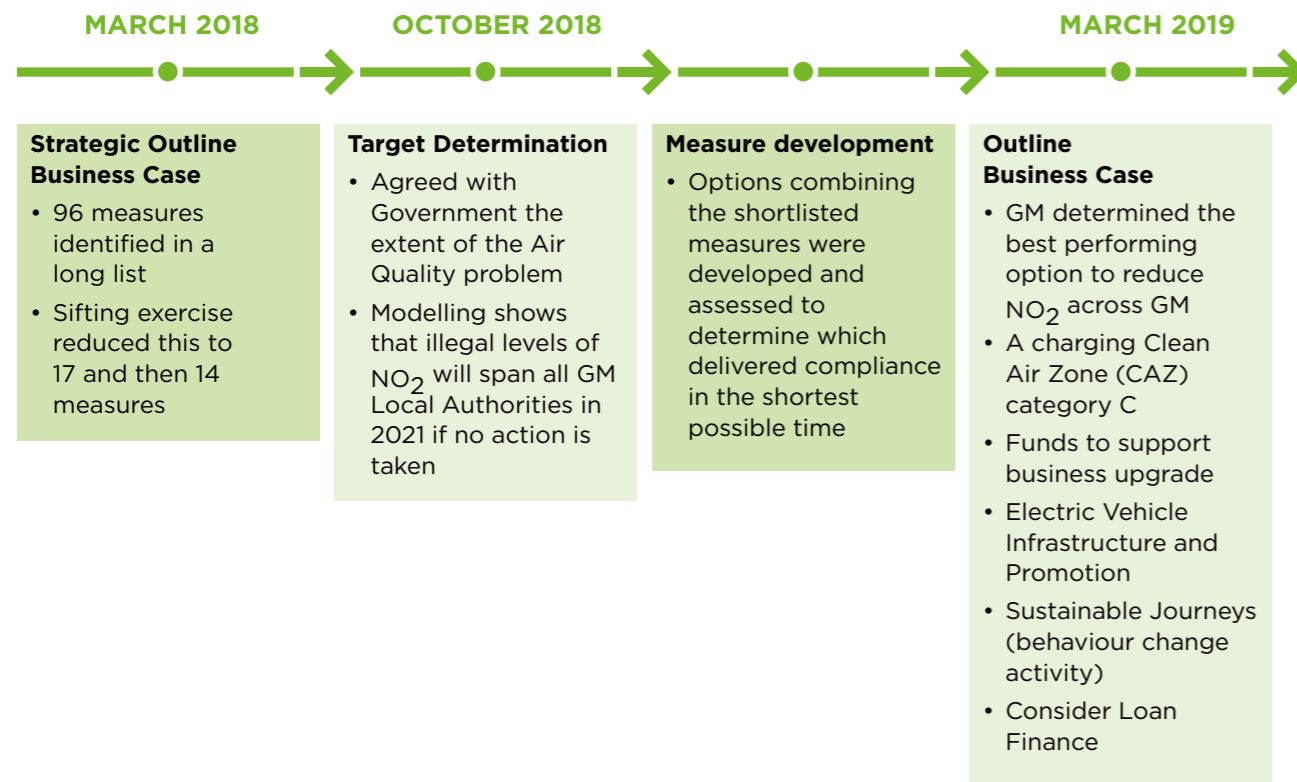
MARCH 2018

OCTOBER 2018

MARCH 2019

Strategic Outline Business Case
• 96 measures identified in a long list
• Sifting exercise reduced this to 17 and then 14 measures

Target Determination
• Agreed with Government the extent of the Air Quality problem
• Modelling shows that illegal levels of $NO_2$ will span all GM Local Authorities in 2021 if no action is taken

Measure development
• Options combining the shortlisted measures were developed and assessed to determine which delivered compliance in the shortest possible time

Outline Business Case
• GM determined the best performing option to reduce $NO_2$ across GM
• A charging Clean Air Zone (CAZ) category C
• Funds to support business upgrade
• Electric Vehicle Infrastructure and Promotion
• Sustainable Journeys (behaviour change activity)
• Consider Loan Finance